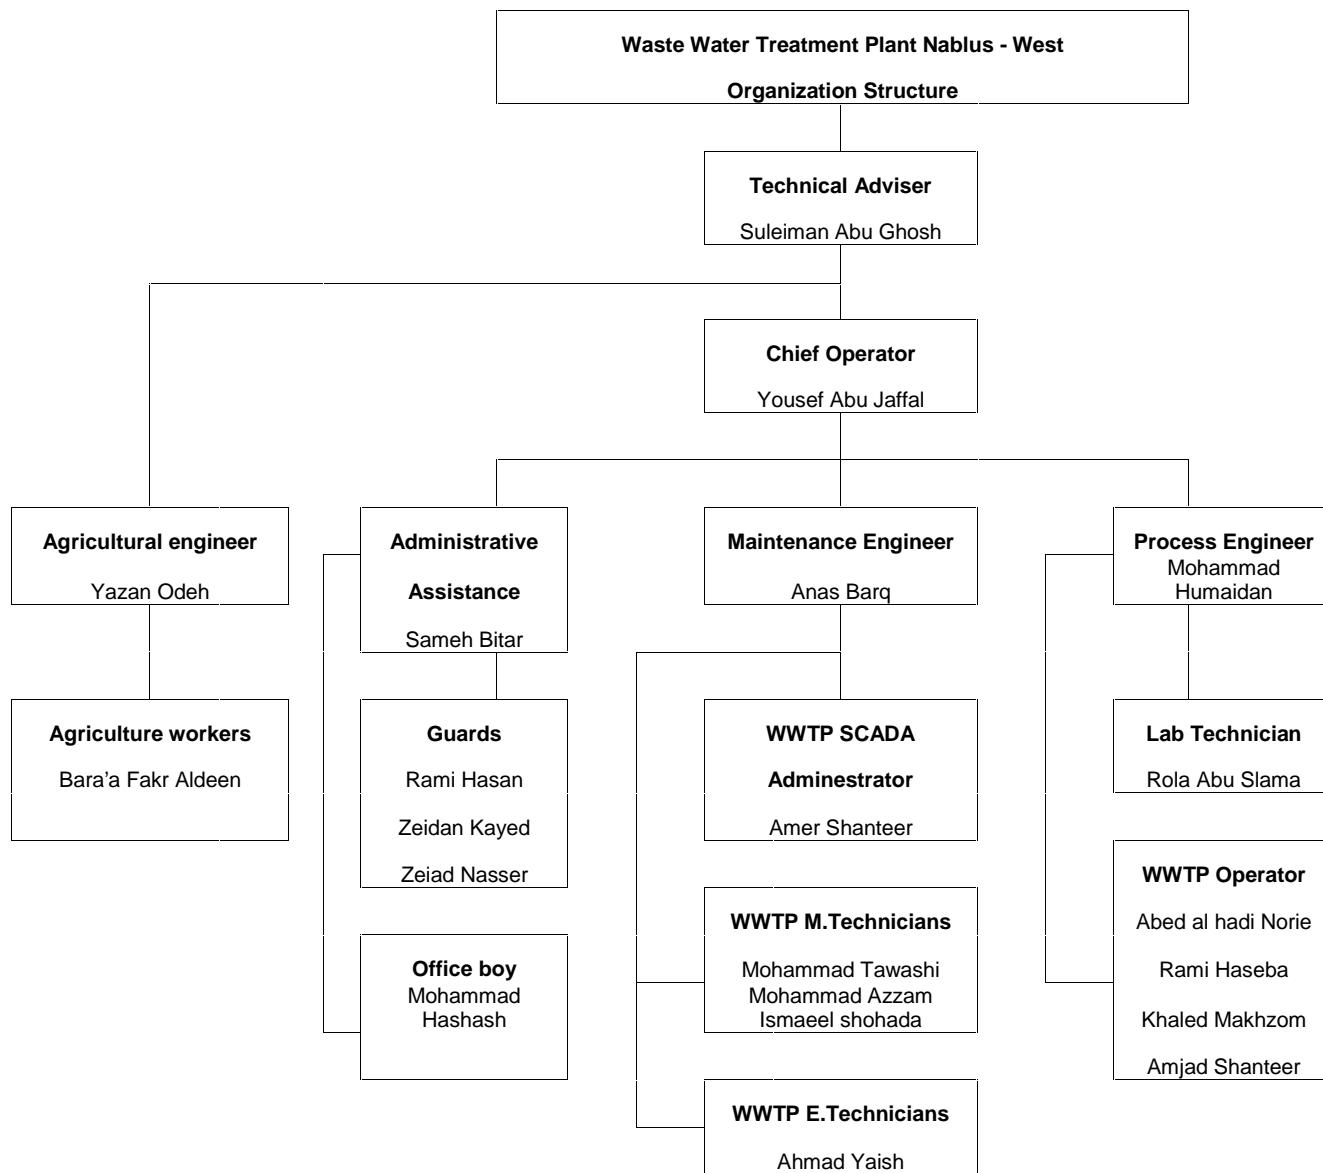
Waste Water Treatment Plant Nablus - West

Organization Structure

Technical Adviser

Suleiman Abu Ghosh

Chief Operator

Yousef Abu Jaffal

Agricultural engineer

Yazan Odeh

Agriculture workers

Bara'a Fakr Aldeen

Administrative

Assistance

Sameh Bitar

Guards

Rami Hasan

Zeidan Kayed

Zeiad Nasser

Office boy
Mohammad
Hashash

Maintenance Engineer

Anas Barq

WWTP SCADA

Adminestrator

Amer Shanteer

WWTP M.Technicians

Mohammad Tawashi
Mohammad Azzam
Ismaeel shohada

WWTP E.Technicians

Ahmad Yaish

Process Engineer
Mohammad
Humaidan

Lab Technician

Rola Abu Slama

WWTP Operator

Abed al hadi Norie

Rami Haseba

Khaled Makhzom

Amjad Shanteer